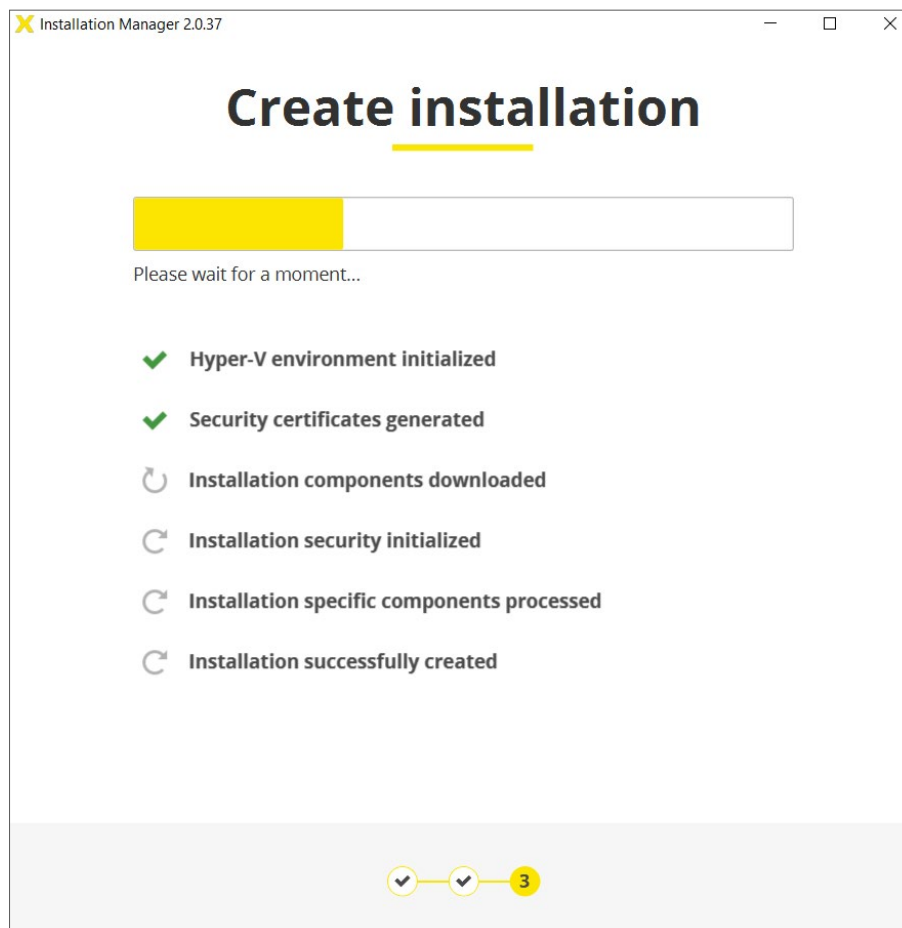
Installation Manager 2.0.37

Create installation

Please wait for a moment...

Hyper-V environment initialized

Security certificates generated

Installation components downloaded

Installation security initialized

Installation specific components processed

Installation successfully created

3